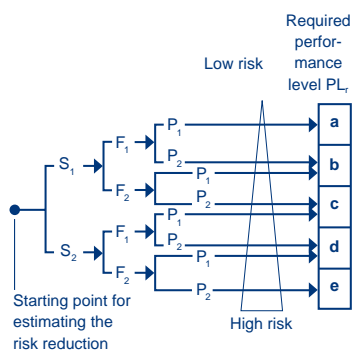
Required performance level $PL_r$

Low risk

$S_1$ $F_1$ $P_1$ $P_2$ $F_2$ $P_1$ $P_2$

$S_2$ $F_1$ $P_1$ $P_2$ $F_2$ $P_1$ $P_2$

a

b

c

d

e

Starting point for estimating the risk reduction

High risk